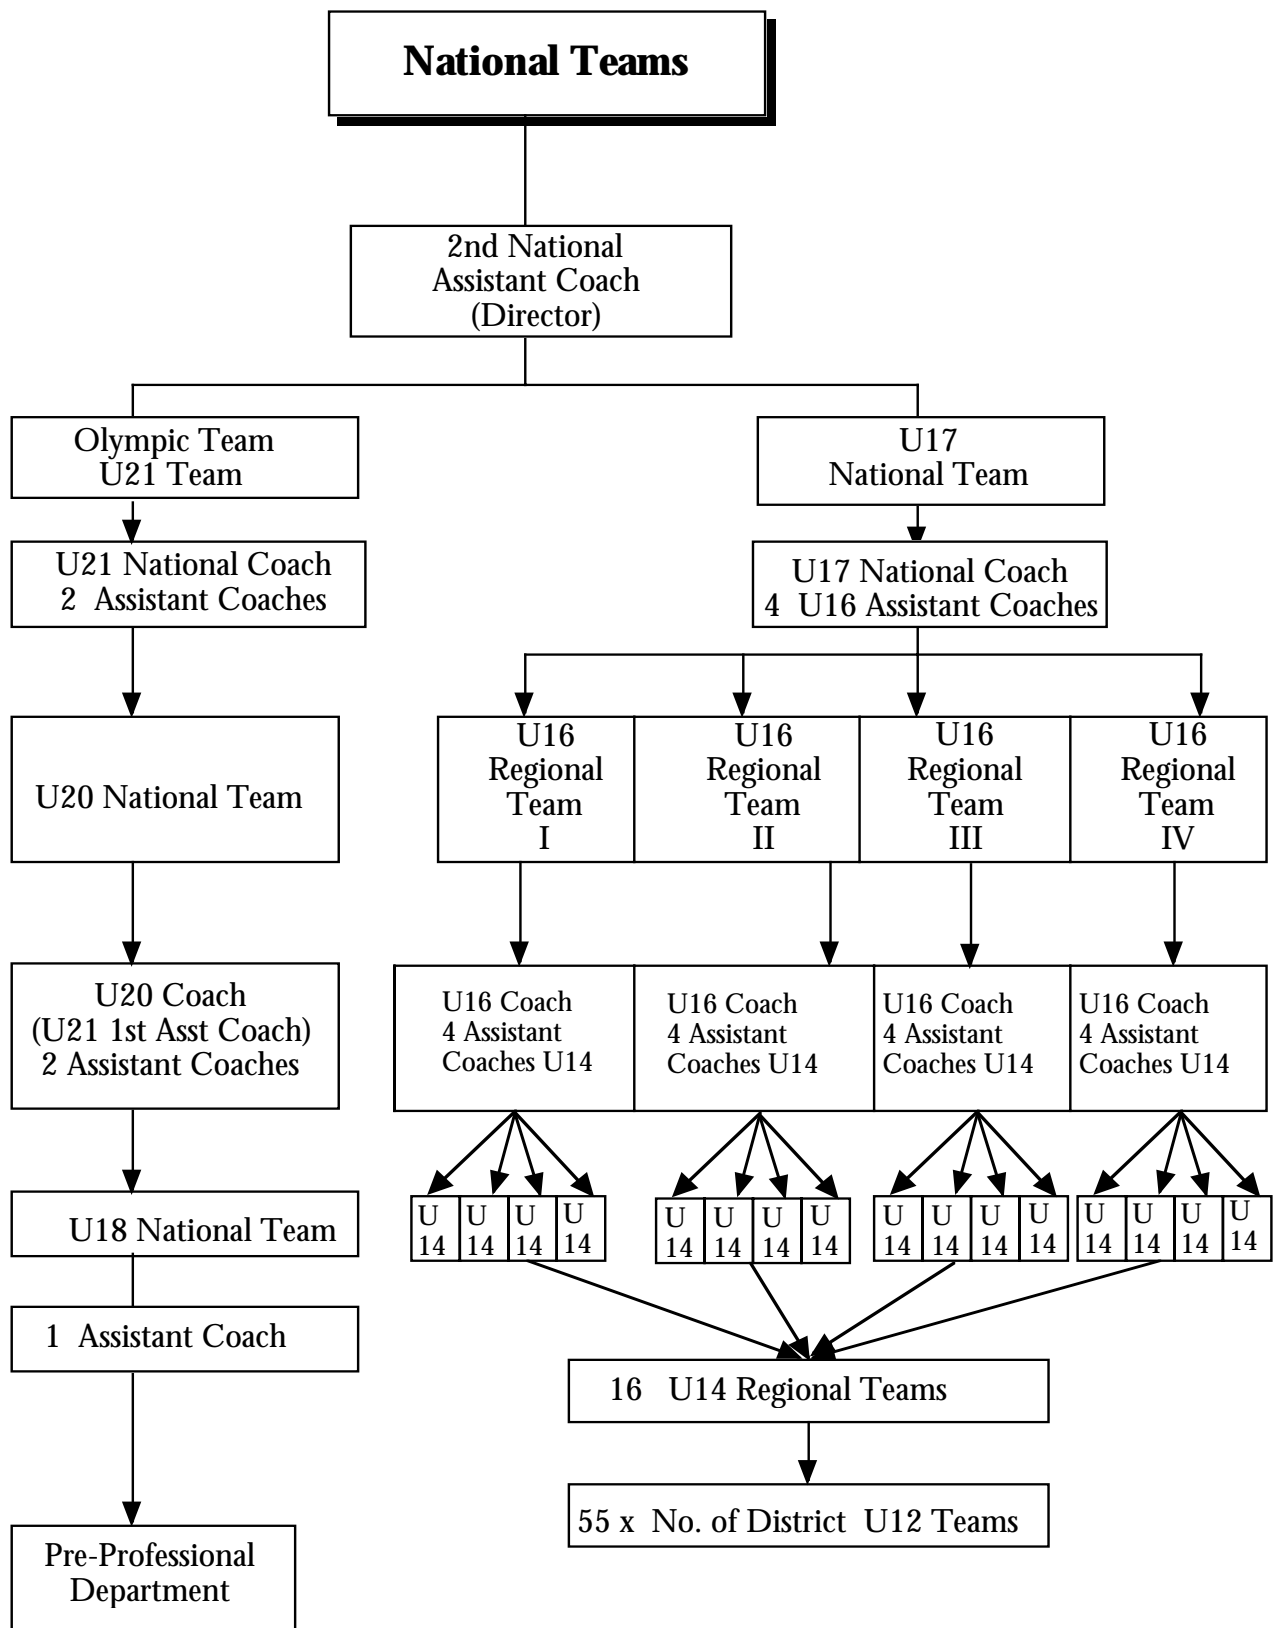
National Teams

2nd National Assistant Coach (Director)

Olympic Team
U21 Team

U21 National Coach
2 Assistant Coaches

U20 National Team

U20 Coach
(U21 1st Asst Coach)
2 Assistant Coaches

U18 National Team

1 Assistant Coach

Pre-Professional Department

U17
National Team

U17 National Coach
4 U16 Assistant Coaches

U16 Regional Team I

U16 Regional Team II

U16 Regional Team III

U16 Regional Team IV

U16 Coach
4 Assistant Coaches U14

U16 Coach
4 Assistant Coaches U14

U16 Coach
4 Assistant Coaches U14

U16 Coach
4 Assistant Coaches U14

U 14 | U 14 | U 14 | U 14

U 14 | U 14 | U 14 | U 14

U 14 | U 14 | U 14 | U 14

U 14 | U 14 | U 14 | U 14

16 U14 Regional Teams

55 x No. of District U12 Teams